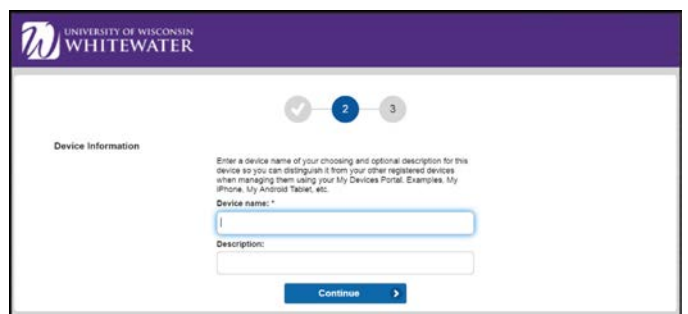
UNIVERSITY OF WISCONSIN
WHITEWATER

2

3

Device Information

Enter a device name of your choosing and optional description for this device so you can distinguish it from your other registered devices when managing them using your My Devices Portal. Examples, My iPhone, My Android Tablet, etc.

Device name: *

Description:

Continue